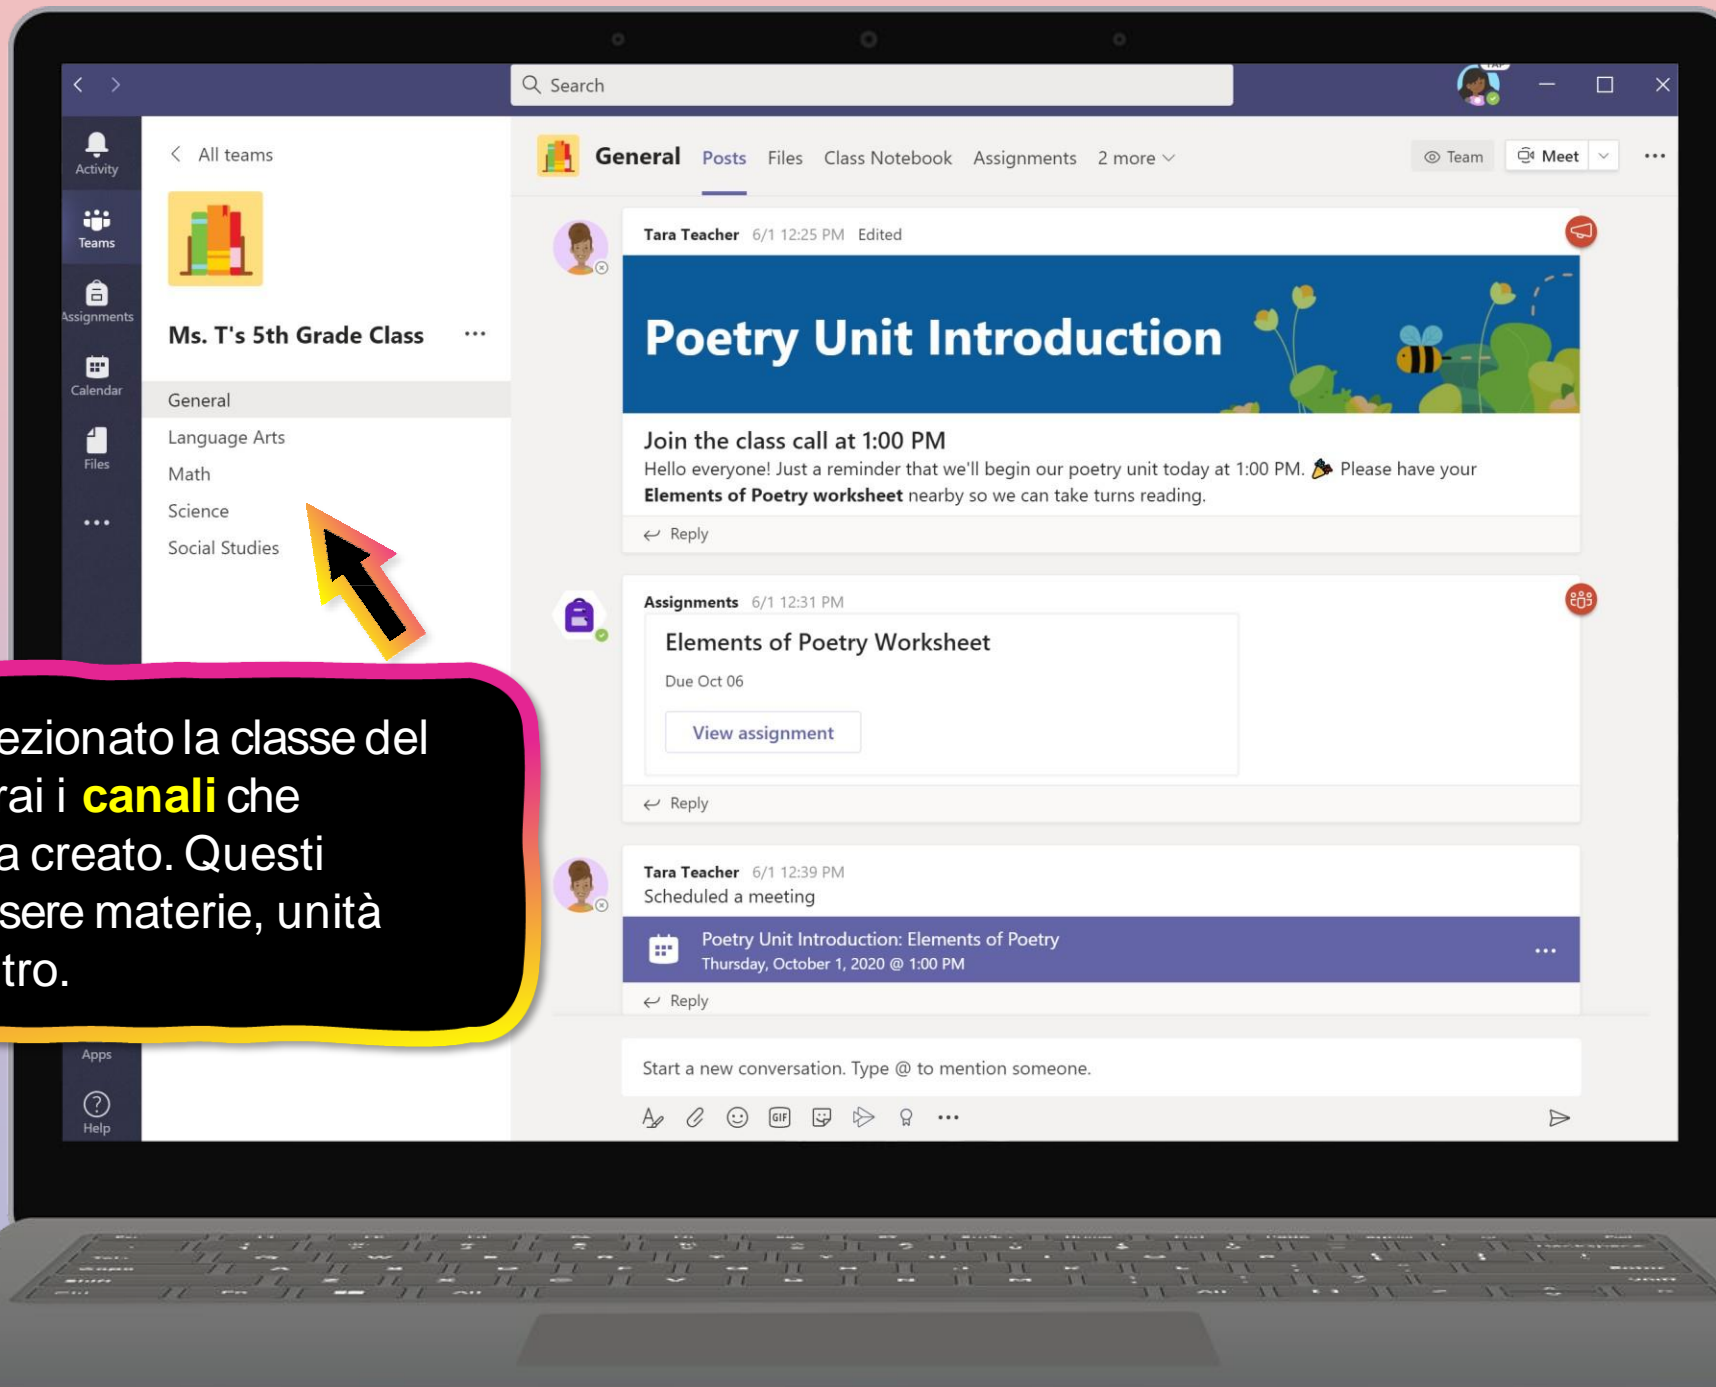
Search

Activity
Teams
Assignments
Calendar
Files
...
Apps
Help

All teams

Ms. T's 5th Grade Class ...

General
Language Arts
Math
Science
Social Studies

ezionato la classe del
rai i **canali** che
a creato. Questi
sere materie, unità
tro.

General Posts Files Class Notebook Assignments 2 more

Team Meet ...

Tara Teacher 6/1 12:25 PM Edited

Poetry Unit Introduction

Join the class call at 1:00 PM

Hello everyone! Just a reminder that we'll begin our poetry unit today at 1:00 PM. Please have your **Elements of Poetry worksheet** nearby so we can take turns reading.

Reply

Assignments 6/1 12:31 PM

Elements of Poetry Worksheet

Due Oct 06

View assignment

Reply

Tara Teacher 6/1 12:39 PM

Scheduled a meeting

Poetry Unit Introduction: Elements of Poetry

Thursday, October 1, 2020 @ 1:00 PM

Reply

Start a new conversation. Type @ to mention someone.